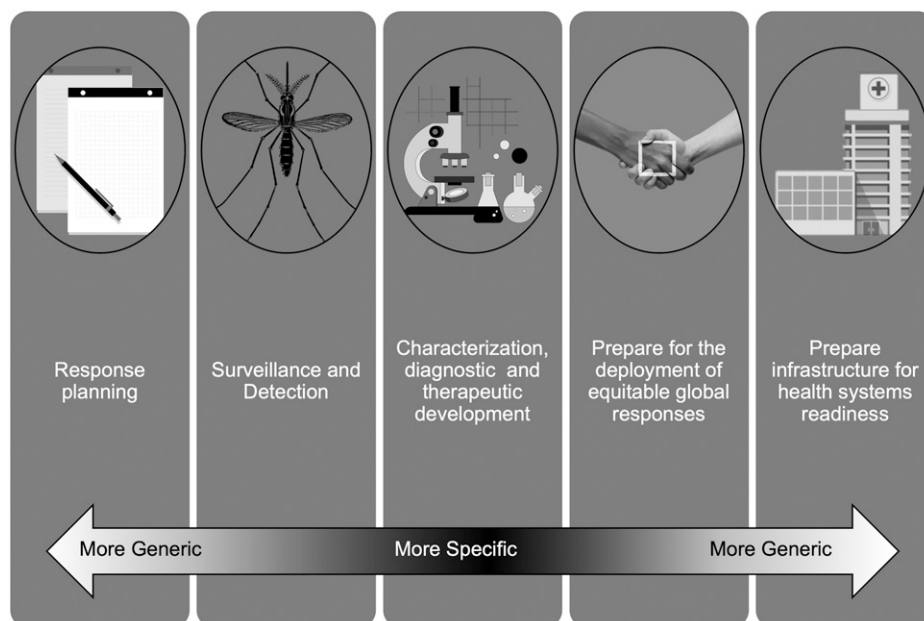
Response planning

Surveillance and Detection

Characterization, diagnostic and therapeutic development

Prepare for the deployment of equitable global responses

Prepare infrastructure for health systems readiness

More Generic

More Specific

More Generic